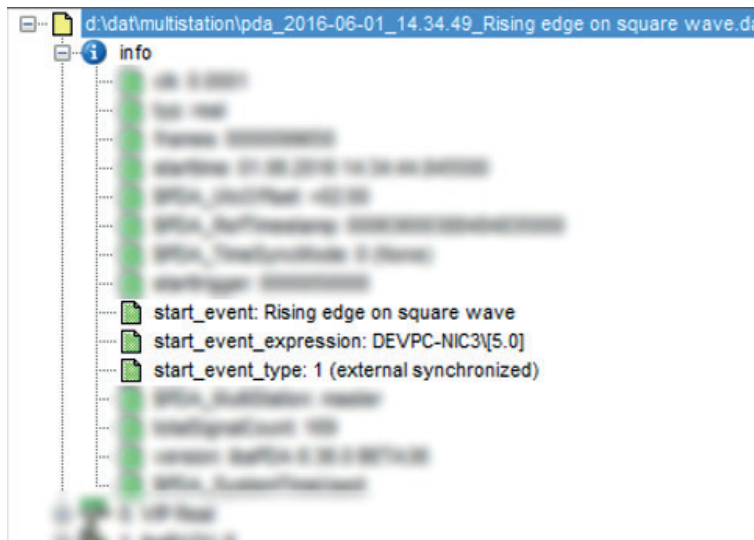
d:\dat\multistation\pda_2016-06-01_14.34.49_Rising edge on square wave.da

info

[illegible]
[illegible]
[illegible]
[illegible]
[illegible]
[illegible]
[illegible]
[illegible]
start_event: Rising edge on square wave
start_event_expression: DEVPC-NIC3\[5.0]
start_event_type: 1 (external synchronized)
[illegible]
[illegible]
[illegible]
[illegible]
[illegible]
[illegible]